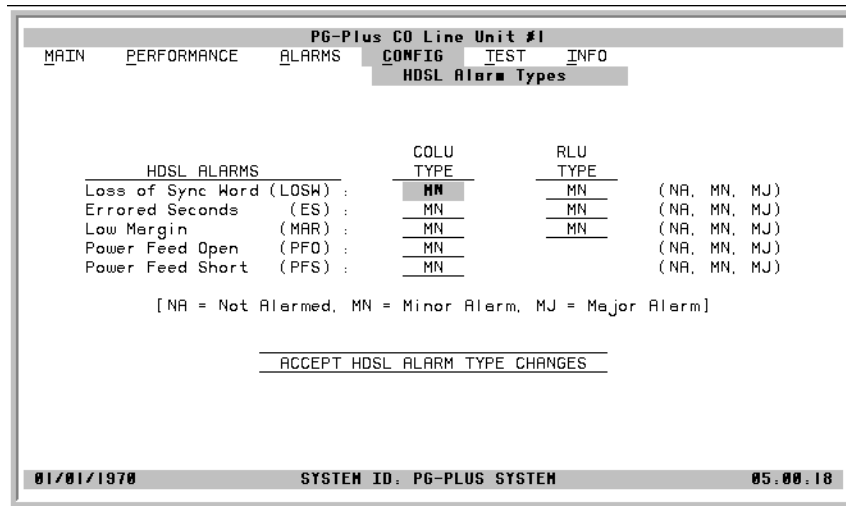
PG-Plus CO Line Unit #1

MAIN PERFORMANCE ALARMS CONFIG TEST INFO

HDSL Alarm Types

| HDSL ALARMS | COLU TYPE | RLU TYPE | |
|---|---|---|---|
| Loss of Sync Word (LOSW) : | MN | MN | (NA, MN, MJ) |
| Errored Seconds (ES) : | MN | MN | (NA, MN, MJ) |
| Low Margin (MAR) : | MN | MN | (NA, MN, MJ) |
| Power Feed Open (PFO) : | MN | | (NA, MN, MJ) |
| Power Feed Short (PFS) : | MN | | (NA, MN, MJ) |

[NA = Not Alarmed, MN = Minor Alarm, MJ = Major Alarm]

ACCEPT HDSL ALARM TYPE CHANGES

01/01/1970 SYSTEM ID: PG-PLUS SYSTEM 05:00:18